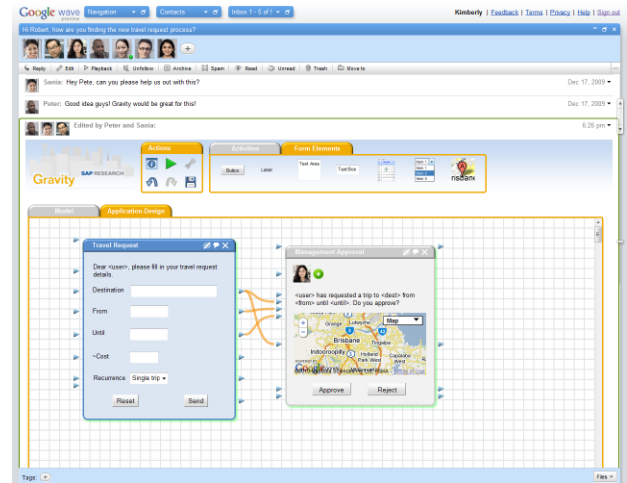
Google wave preview Navigation Contacts Inbox 1 - 5 of 5

Kimberly | Feedback | Terms | Privacy | Help | Sign out

Hi Robert, how are you finding the new travel request process?

Reply Edit Playback Unfollow Archive Spam Read Unread Trash Move to

Sania: Hey Pete, can you please help us out with this? Dec 17, 2009

Peter: Good idea guys! Gravity would be great for this! Dec 17, 2009

Edited by Peter and Sania: 6:26 pm

Gravity SAP RESEARCH

Actions

Activities Form Elements

Button Label Text Area Text Box

Model Application Design

Travel Request

Dear <user>, please fill in your travel request details.

Destination

From

Until

~Cost

Recurrence Single trip

Reset Send

Management Approval

<user> has requested a trip to <dest> from <from> until <until>. Do you approve?

Map

Brisbane

Approve Reject

Tags: Files